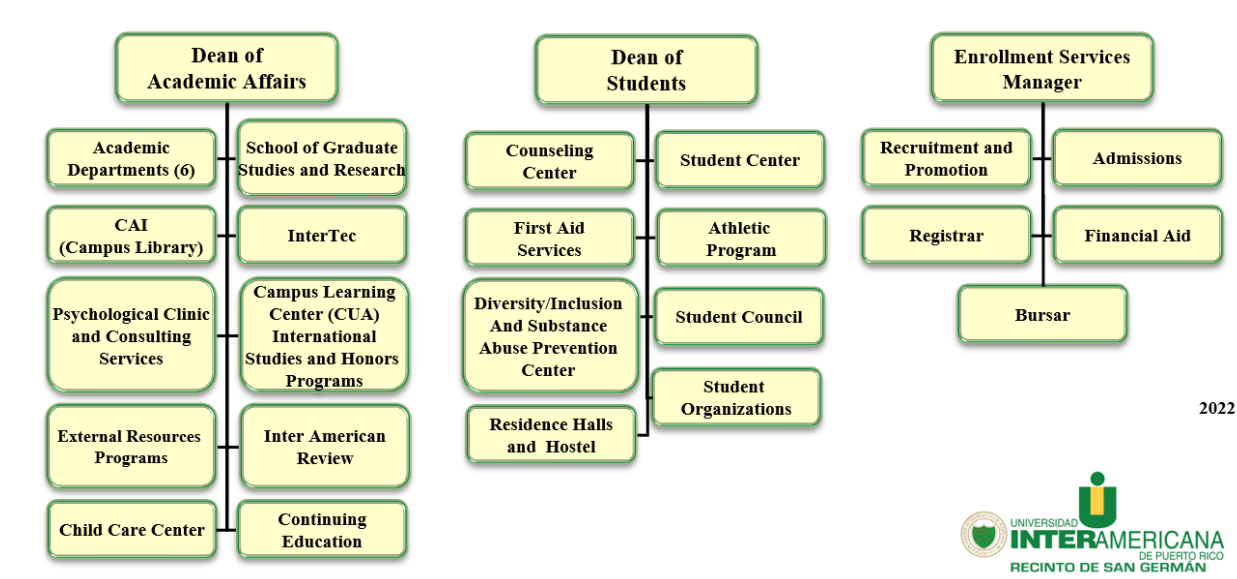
Dean of Academic Affairs

Academic Departments (6)

School of Graduate Studies and Research

CAI (Campus Library)

InterTec

Psychological Clinic and Consulting Services

Campus Learning Center (CUA) International Studies and Honors Programs

External Resources Programs

Inter American Review

Child Care Center

Continuing Education

Dean of Students

Counseling Center

Student Center

First Aid Services

Athletic Program

Diversity/Inclusion And Substance Abuse Prevention Center

Student Council

Student Organizations

Residence Halls and Hostel

Enrollment Services Manager

Recruitment and Promotion

Admissions

Registrar

Financial Aid

Bursar

2022

UNIVERSIDAD INTERAMERICANA DE PUERTO RICO
RECINTO DE SAN GERMÁN